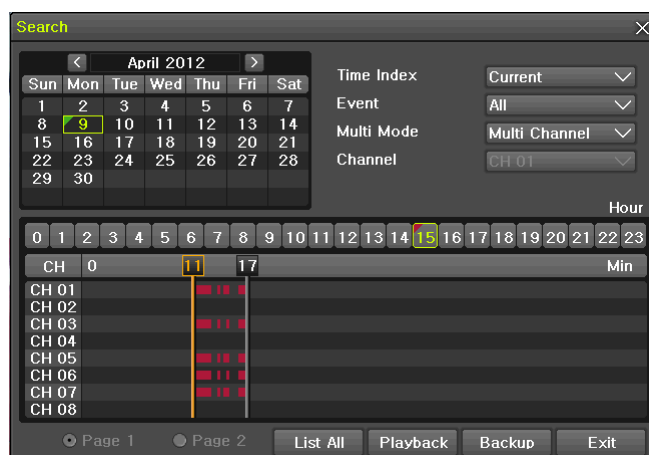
Search

April 2012

| Sun | Mon | Tue | Wed | Thu | Fri | Sat |
|---|---|---|---|---|---|---|
| 1 | 2 | 3 | 4 | 5 | 6 | 7 |
| 8 | 9 | 10 | 11 | 12 | 13 | 14 |
| 15 | 16 | 17 | 18 | 19 | 20 | 21 |
| 22 | 23 | 24 | 25 | 26 | 27 | 28 |
| 29 | 30 | | | | | |

Time Index Current
Event All
Multi Mode Multi Channel
Channel CH 01

Hour

0 1 2 3 4 5 6 7 8 9 10 11 12 13 14 15 16 17 18 19 20 21 22 23

CH 0 11 17 Min

CH 01
CH 02
CH 03
CH 04
CH 05
CH 06
CH 07
CH 08

Page 1 Page 2 List All Playback Backup Exit